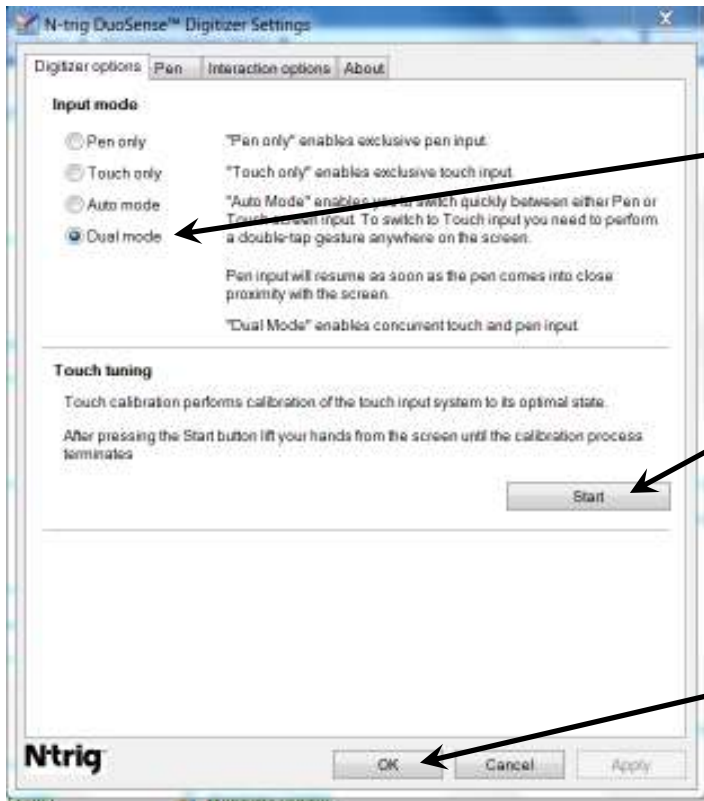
N-trig DuoSense™ Digitizer Settings

Digitizer options | Pen | Interaction options | About

Input mode

Pen only — "Pen only" enables exclusive pen input.

Touch only — "Touch only" enables exclusive touch input.

Auto mode — "Auto Mode" enables you to switch quickly between either Pen or Touch screen input. To switch to Touch input you need to perform a double-tap gesture anywhere on the screen.

Dual mode

Pen input will resume as soon as the pen comes into close proximity with the screen.

"Dual Mode" enables concurrent touch and pen input.

Touch tuning

Touch calibration performs calibration of the touch input system to its optimal state.

After pressing the Start button lift your hands from the screen until the calibration process terminates

Start

N-trig

OK | Cancel | Apply